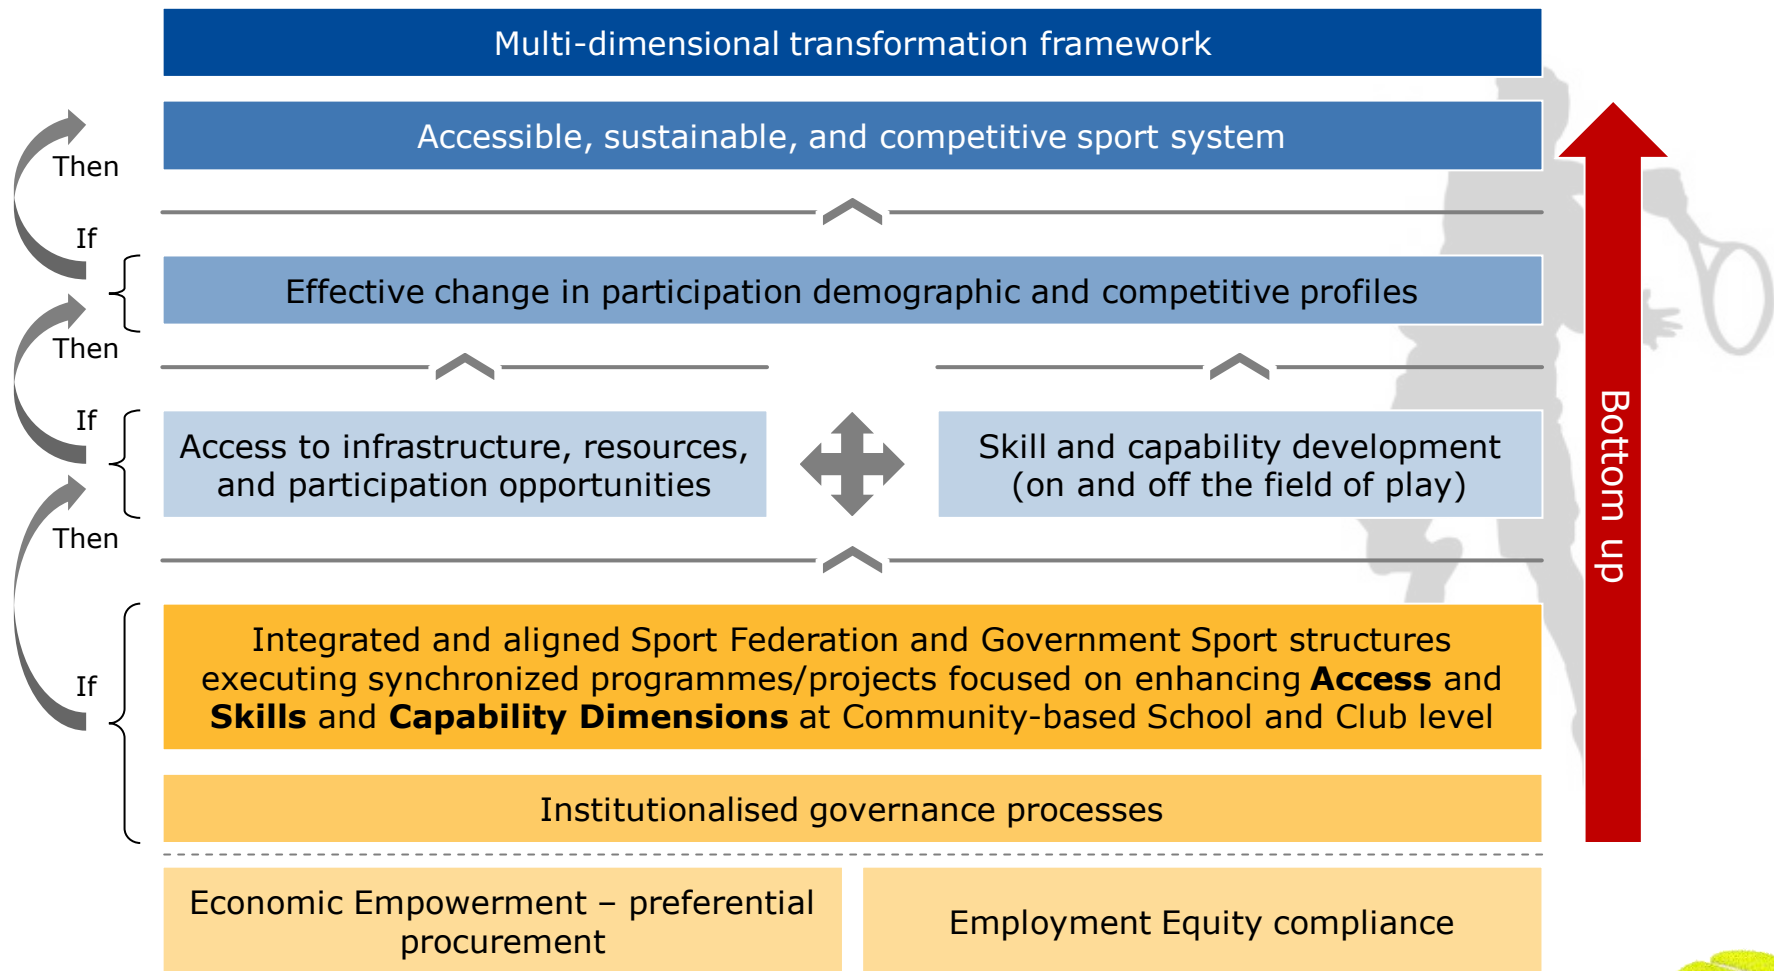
Multi-dimensional transformation framework

Then

If

Accessible, sustainable, and competitive sport system

Effective change in participation demographic and competitive profiles

Then

If

Access to infrastructure, resources, and participation opportunities

Skill and capability development (on and off the field of play)

Then

If

Integrated and aligned Sport Federation and Government Sport structures executing synchronized programmes/projects focused on enhancing **Access** and **Skills** and **Capability Dimensions** at Community-based School and Club level

Institutionalised governance processes

Bottom up

Economic Empowerment – preferential procurement

Employment Equity compliance